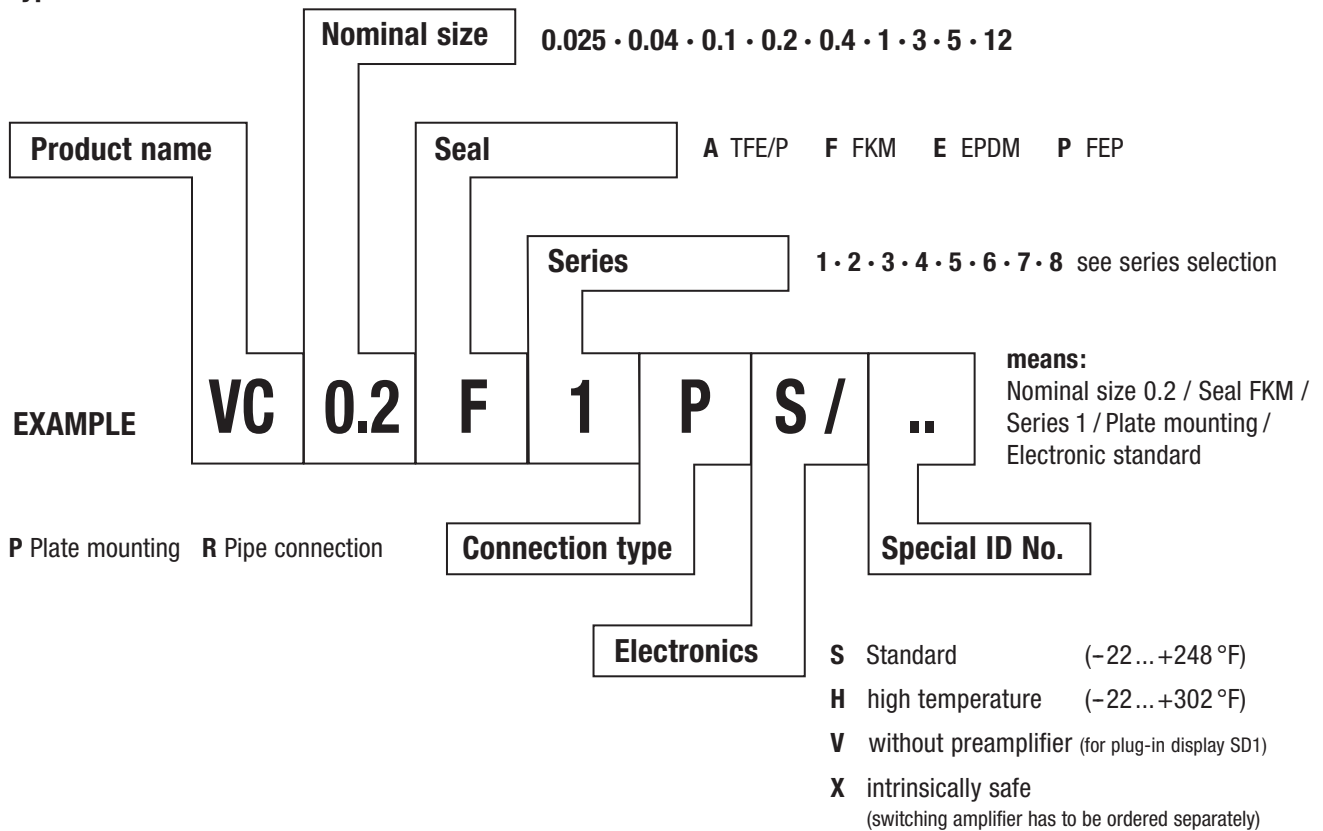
Nominal size

0.025 · 0.04 · 0.1 · 0.2 · 0.4 · 1 · 3 · 5 · 12

Product name

Seal

A TFE/P F FKM E EPDM P FEP

Series

1 · 2 · 3 · 4 · 5 · 6 · 7 · 8 see series selection

means:
Nominal size 0.2 / Seal FKM / Series 1 / Plate mounting / Electronic standard

EXAMPLE

| VC | 0.2 | F | 1 | P | S / | .. |
|---|---|---|---|---|---|---|

P Plate mounting R Pipe connection

Connection type

Special ID No.

Electronics

S Standard (−22 ... +248 °F)

H high temperature (−22 ... +302 °F)

V without preamplifier (for plug-in display SD1)

X intrinsically safe
(switching amplifier has to be ordered separately)